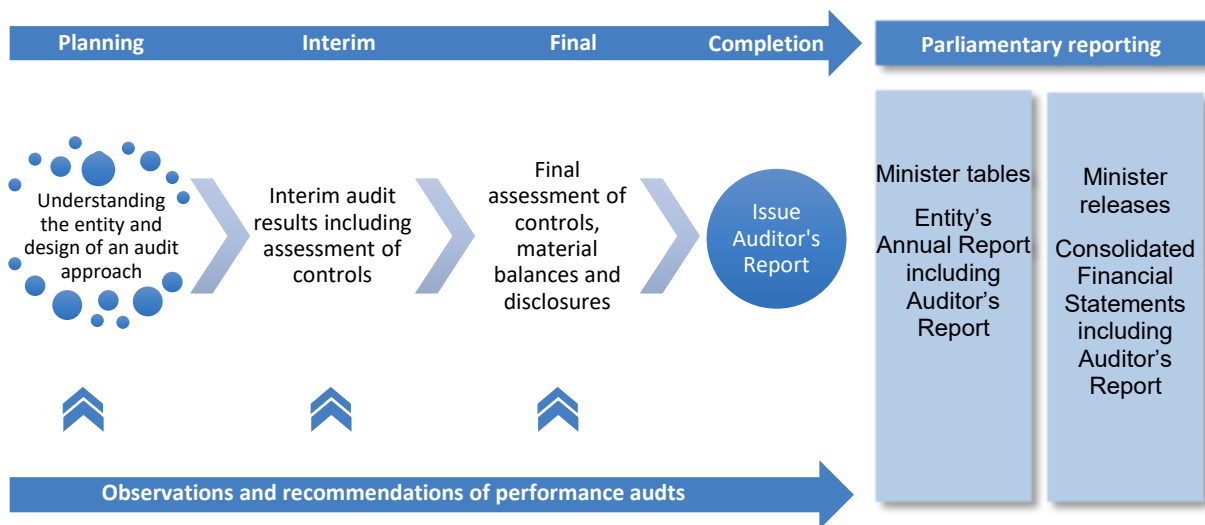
Planning

Interim

Final

Completion

Parliamentary reporting

Understanding the entity and design of an audit approach

Interim audit results including assessment of controls

Final assessment of controls, material balances and disclosures

Issue Auditor's Report

Minister tables

Entity's Annual Report including Auditor's Report

Minister releases

Consolidated Financial Statements including Auditor's Report

Observations and recommendations of performance audts